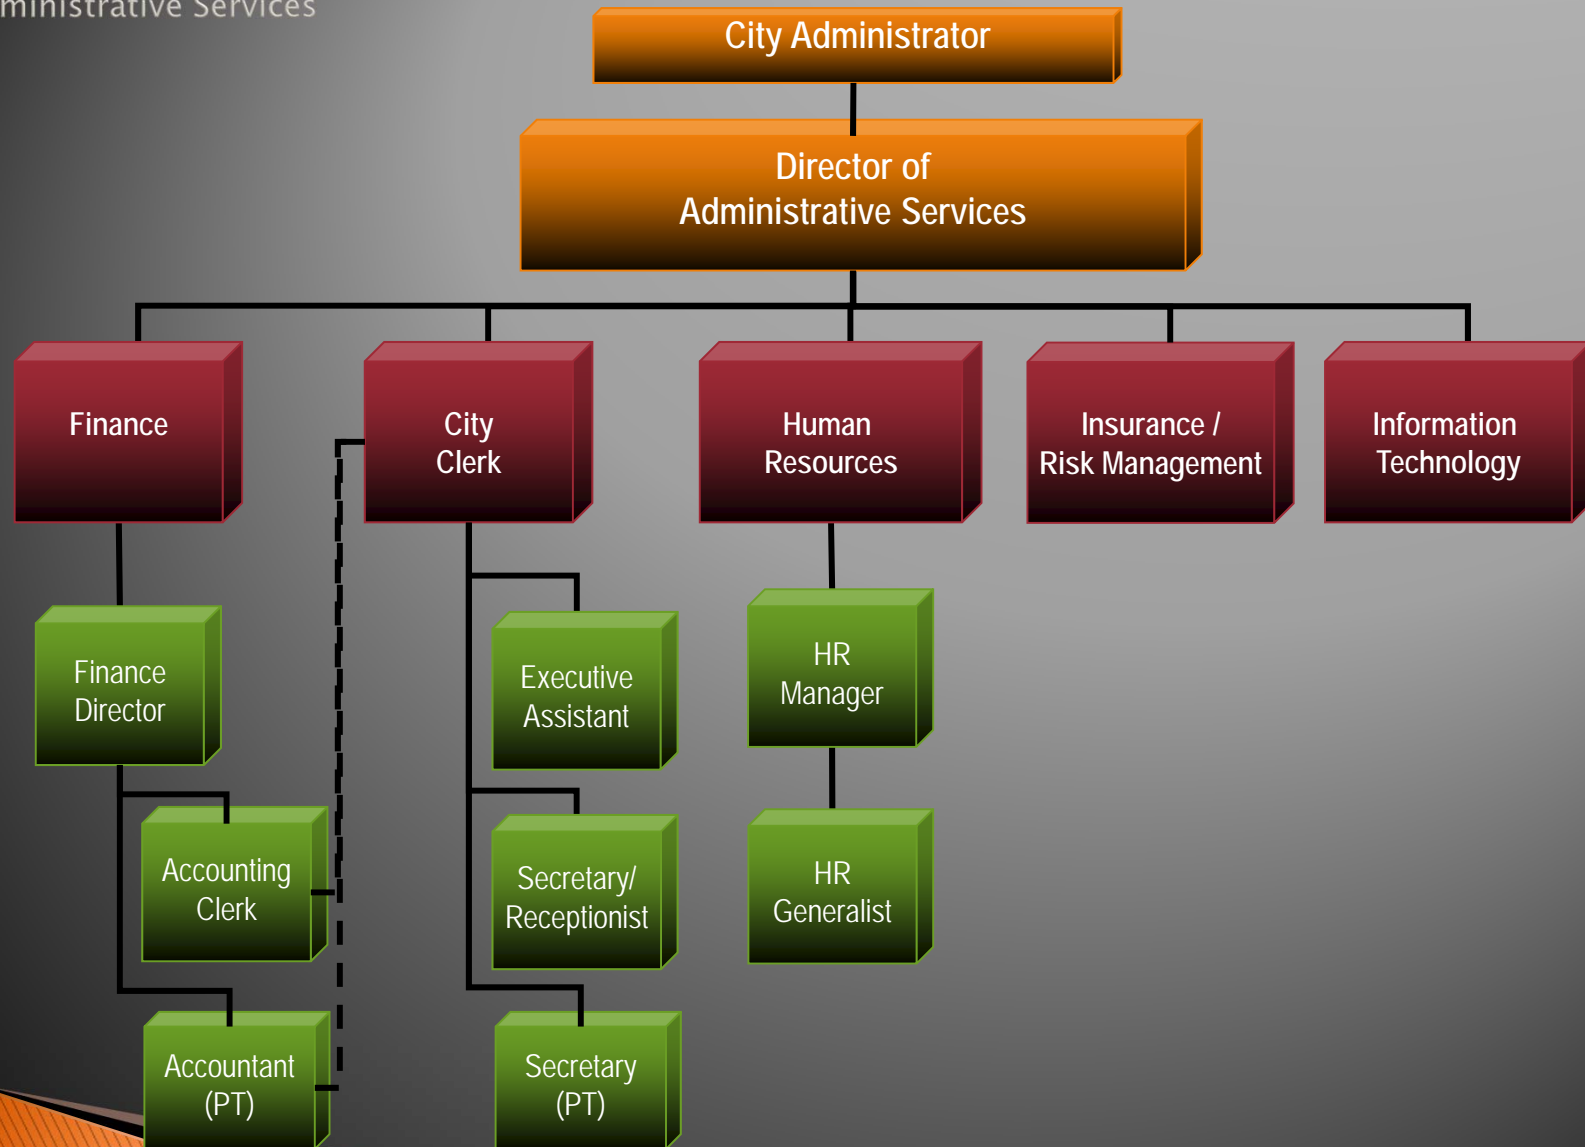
ministrative Services

City Administrator

Director of Administrative Services

Finance

City Clerk

Human Resources

Insurance / Risk Management

Information Technology

Finance Director

Accounting Clerk

Accountant (PT)

Executive Assistant

Secretary/ Receptionist

Secretary (PT)

HR Manager

HR Generalist